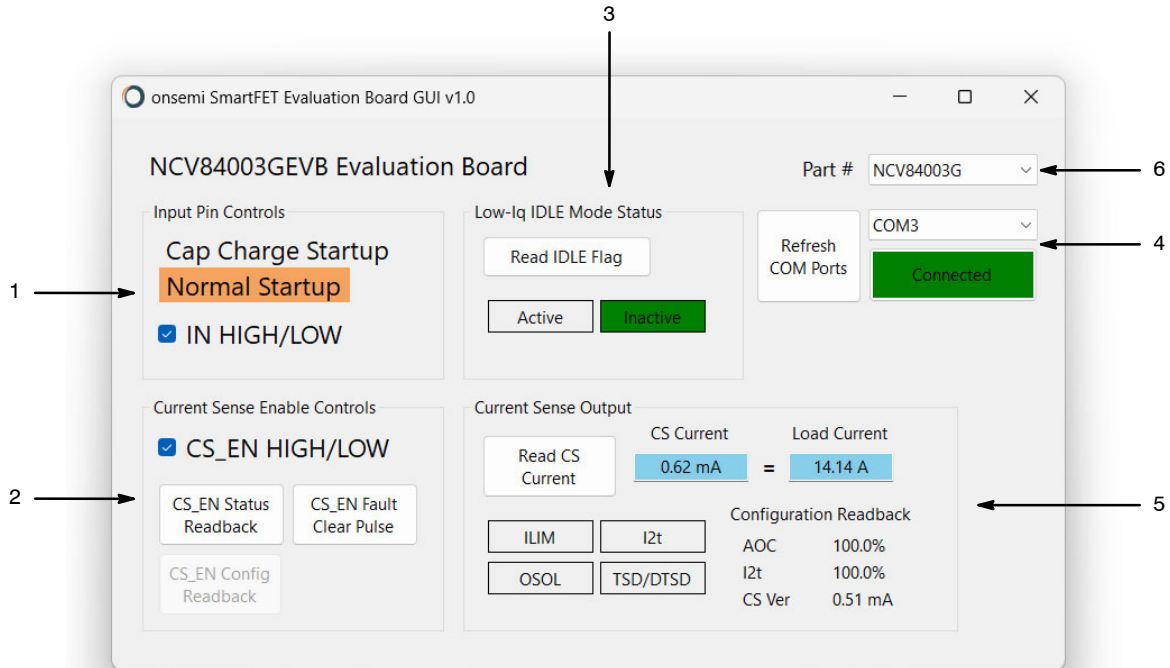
3

onsemi SmartFET Evaluation Board GUI v1.0

NCV84003GEVB Evaluation Board

Part # NCV84003G

6

Input Pin Controls

Cap Charge Startup

Normal Startup

IN HIGH/LOW

1

Low-Iq IDLE Mode Status

Read IDLE Flag

Active

Inactive

Refresh COM Ports

COM3

Connected

4

Current Sense Enable Controls

CS_EN HIGH/LOW

CS_EN Status Readback

CS_EN Fault Clear Pulse

CS_EN Config Readback

2

Current Sense Output

Read CS Current

CS Current

0.62 mA

=

Load Current

14.14 A

5

ILIM

I2t

OSOL

TSD/DTSD

Configuration Readback

AOC 100.0%

I2t 100.0%

CS Ver 0.51 mA